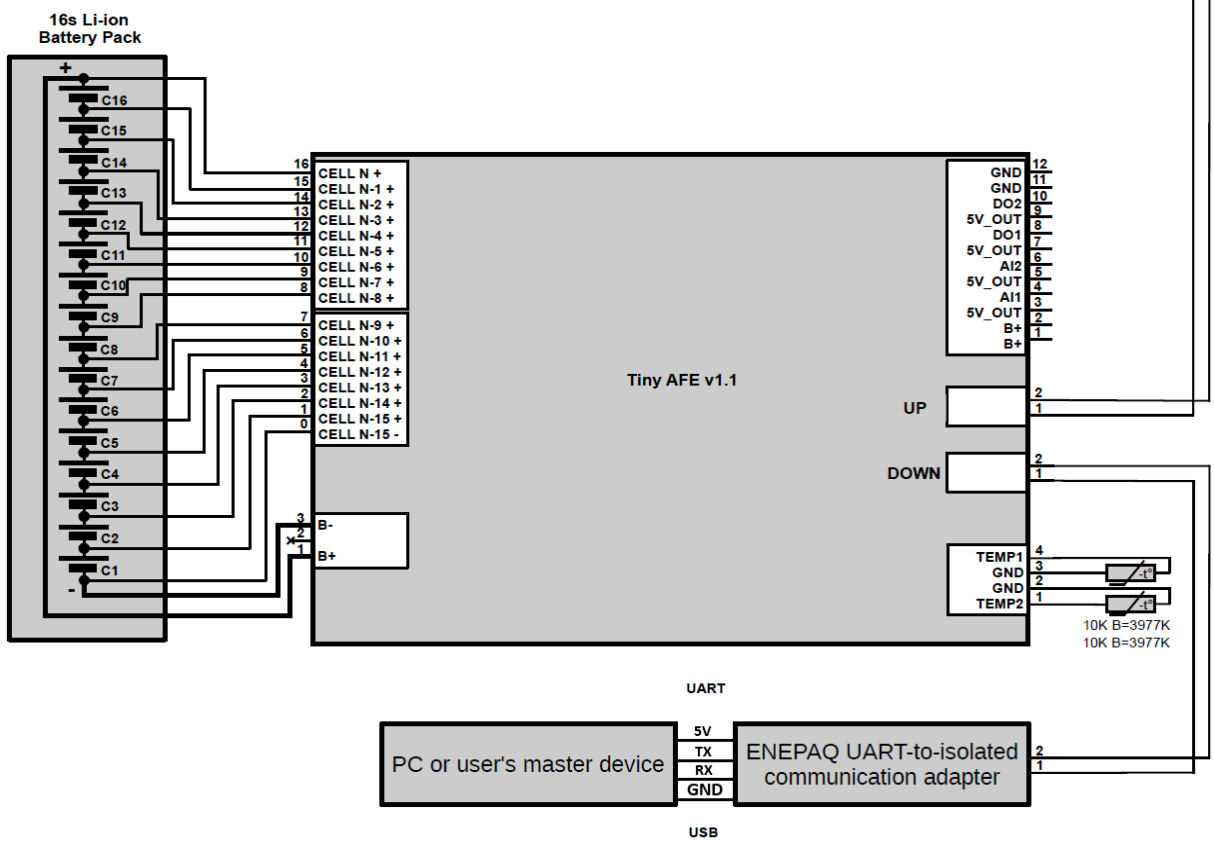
16s Li-ion
Battery Pack

+
C16
C15
C14
C13
C12
C11
C10
C9
C8
C7
C6
C5
C4
C3
C2
C1
-

16 CELL N +
15 CELL N-1 +
14 CELL N-2 +
13 CELL N-3 +
12 CELL N-4 +
11 CELL N-5 +
10 CELL N-6 +
9 CELL N-7 +
8 CELL N-8 +
7 CELL N-9 +
6 CELL N-10 +
5 CELL N-11 +
4 CELL N-12 +
3 CELL N-13 +
2 CELL N-14 +
1 CELL N-15 +
0 CELL N-15 -

3 B-
2 ×
1 B+

Tiny AFE v1.1

GND 12
GND 11
DO2 10
5V_OUT 9
DO1 8
5V_OUT 7
AI2 6
5V_OUT 5
AI1 4
5V_OUT 3
B+ 2
B+ 1

UP 2
1

DOWN 2
1

TEMP1 4
GND 3
GND 2
TEMP2 1

-t°
-t°
10K B=3977K
10K B=3977K

UART

PC or user's master device

5V
TX
RX
GND

ENEPAQ UART-to-isolated communication adapter

2
1

USB